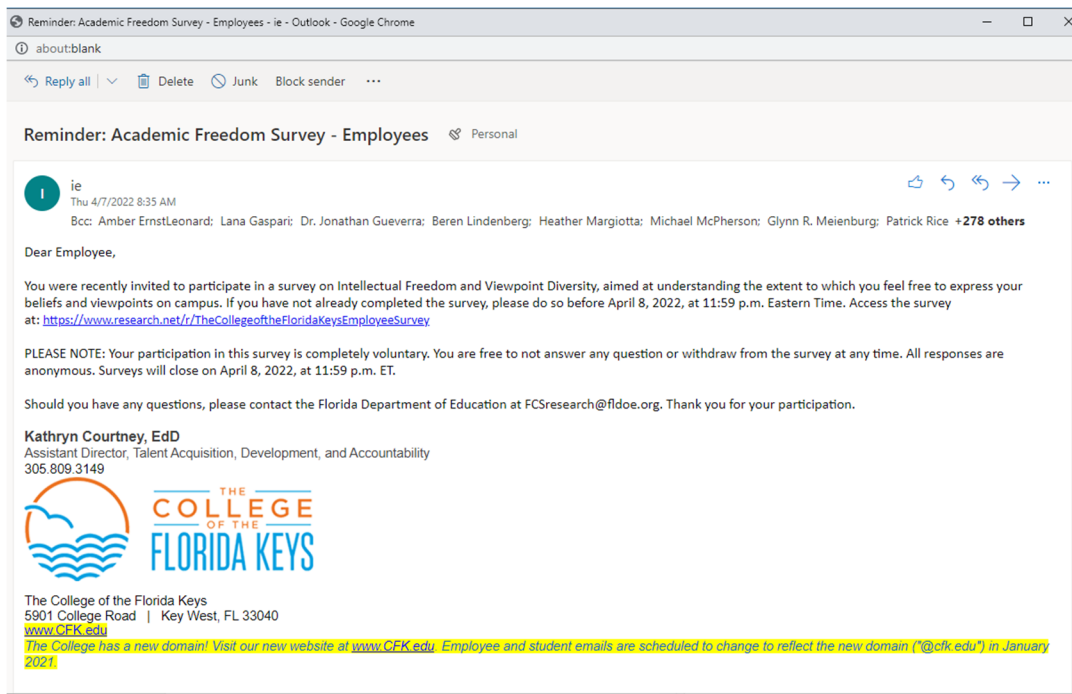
Reminder: Academic Freedom Survey - Employees - ie - Outlook - Google Chrome
about:blank

Reply all | Delete | Junk | Block sender | ···

Reminder: Academic Freedom Survey - Employees   Personal

I
ie
Thu 4/7/2022 8:35 AM
Bcc: Amber ErnstLeonard; Lana Gaspari; Dr. Jonathan Gueverra; Beren Lindenberg; Heather Margiotta; Michael McPherson; Glynn R. Meienburg; Patrick Rice +278 others

Dear Employee,

You were recently invited to participate in a survey on Intellectual Freedom and Viewpoint Diversity, aimed at understanding the extent to which you feel free to express your beliefs and viewpoints on campus. If you have not already completed the survey, please do so before April 8, 2022, at 11:59 p.m. Eastern Time. Access the survey at: https://www.research.net/r/TheCollegeoftheFloridaKeysEmployeeSurvey

PLEASE NOTE: Your participation in this survey is completely voluntary. You are free to not answer any question or withdraw from the survey at any time. All responses are anonymous. Surveys will close on April 8, 2022, at 11:59 p.m. ET.

Should you have any questions, please contact the Florida Department of Education at FCSresearch@fldoe.org. Thank you for your participation.

Kathryn Courtney, EdD
Assistant Director, Talent Acquisition, Development, and Accountability
305.809.3149

THE COLLEGE OF THE FLORIDA KEYS

The College of the Florida Keys
5901 College Road | Key West, FL 33040
www.CFK.edu
The College has a new domain! Visit our new website at www.CFK.edu. Employee and student emails are scheduled to change to reflect the new domain ("@cfk.edu") in January 2021.